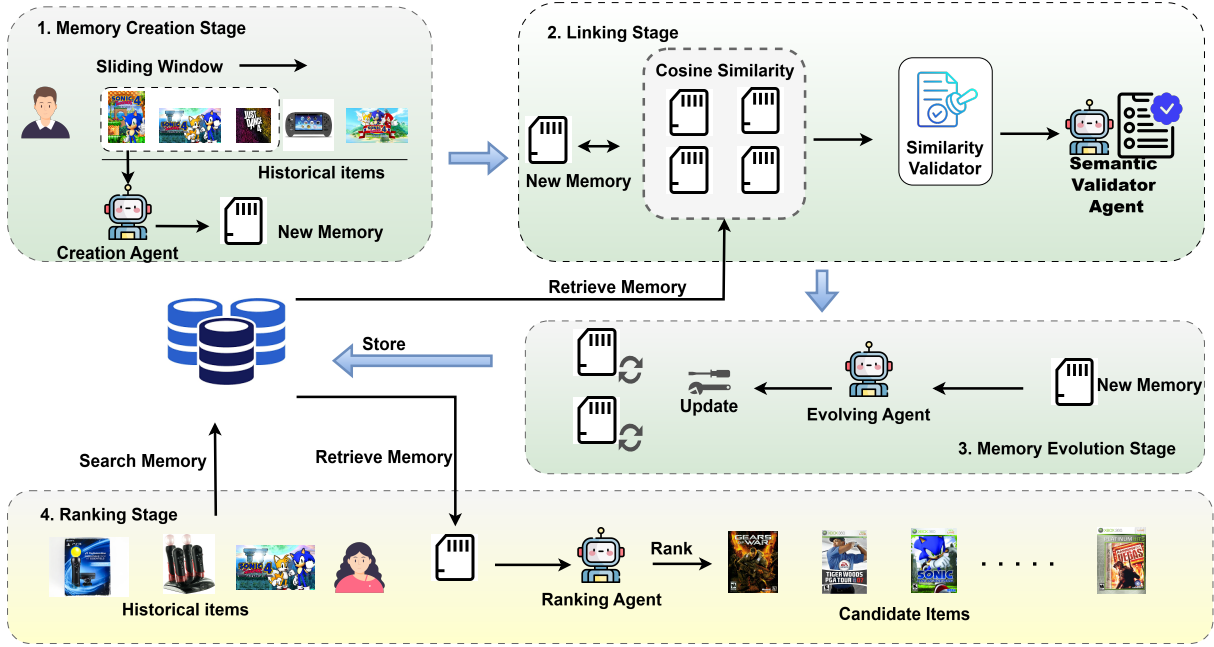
1. Memory Creation Stage

Sliding Window

Historical items

Creation Agent

New Memory

2. Linking Stage

Cosine Similarity

New Memory

Similarity Validator

Semantic Validator Agent

Retrieve Memory

Store

3. Memory Evolution Stage

Update

Evolving Agent

New Memory

Search Memory

Retrieve Memory

4. Ranking Stage

Historical items

Ranking Agent

Rank

Candidate Items

. . . . .